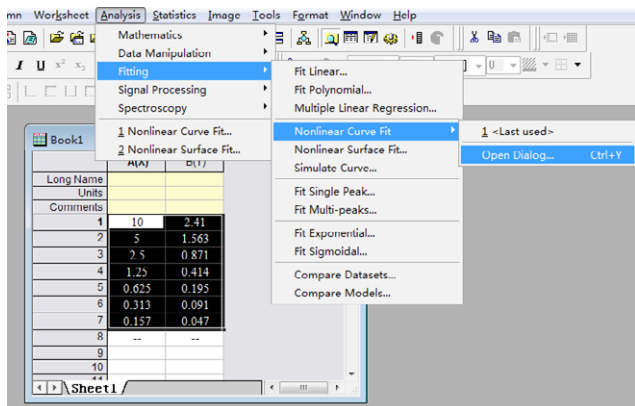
mn Worksheet Analysis Statistics Image Tools Format Window Help

Mathematics
Data Manipulation
Fitting
Signal Processing
Spectroscopy
1 Nonlinear Curve Fit...
2 Nonlinear Surface Fit...

Fit Linear...
Fit Polynomial...
Multiple Linear Regression...
Nonlinear Curve Fit
Nonlinear Surface Fit...
Simulate Curve...
Fit Single Peak...
Fit Multi-peaks...
Fit Exponential...
Fit Sigmoidal...
Compare Datasets...
Compare Models...

1 <Last used>
Open Dialog... Ctrl+Y

Book1

| | A(X) | B(Y) |
|---|---|---|
| Long Name | | |
| Units | | |
| Comments | | |
| 1 | 10 | 2.41 |
| 2 | 5 | 1.563 |
| 3 | 2.5 | 0.871 |
| 4 | 1.25 | 0.414 |
| 5 | 0.625 | 0.195 |
| 6 | 0.313 | 0.091 |
| 7 | 0.157 | 0.047 |
| 8 | -- | -- |
| 9 | | |
| 10 | | |

Sheet1